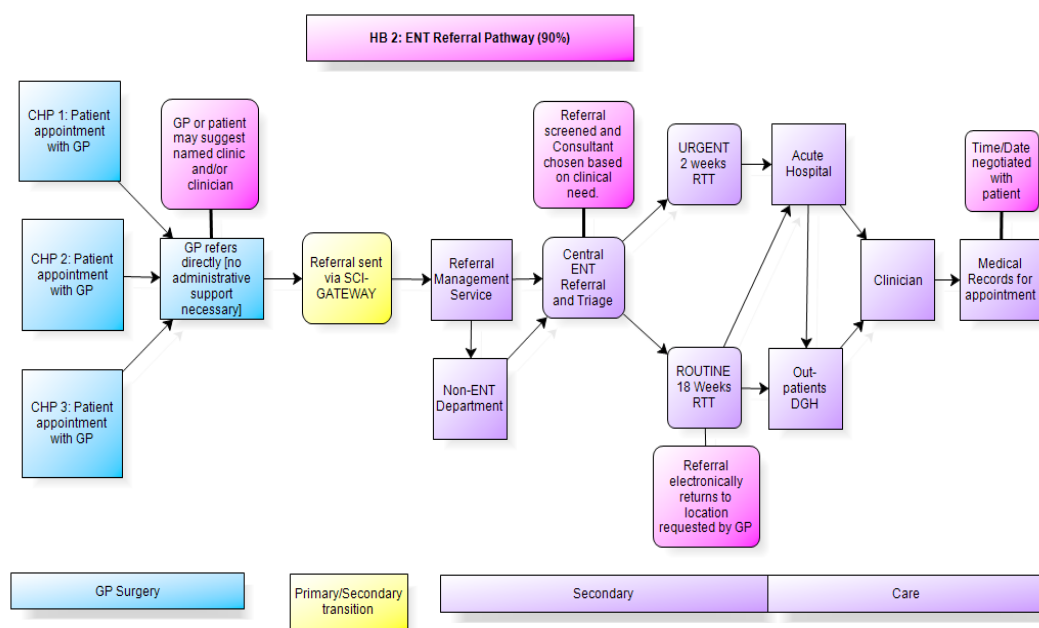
HB 2: ENT Referral Pathway (90%)

CHP 1: Patient appointment with GP

CHP 2: Patient appointment with GP

CHP 3: Patient appointment with GP

GP or patient may suggest named clinic and/or clinician

GP refers directly [no administrative support necessary]

Referral sent via SCI-GATEWAY

Referral Management Service

Non-ENT Department

Referral screened and Consultant chosen based on clinical need.

Central ENT Referral and Triage

URGENT 2 weeks RTT

ROUTINE 18 Weeks RTT

Referral electronically returns to location requested by GP

Acute Hospital

Out-patients DGH

Clinician

Time/Date negotiated with patient

Medical Records for appointment

GP Surgery

Primary/Secondary transition

Secondary

Care